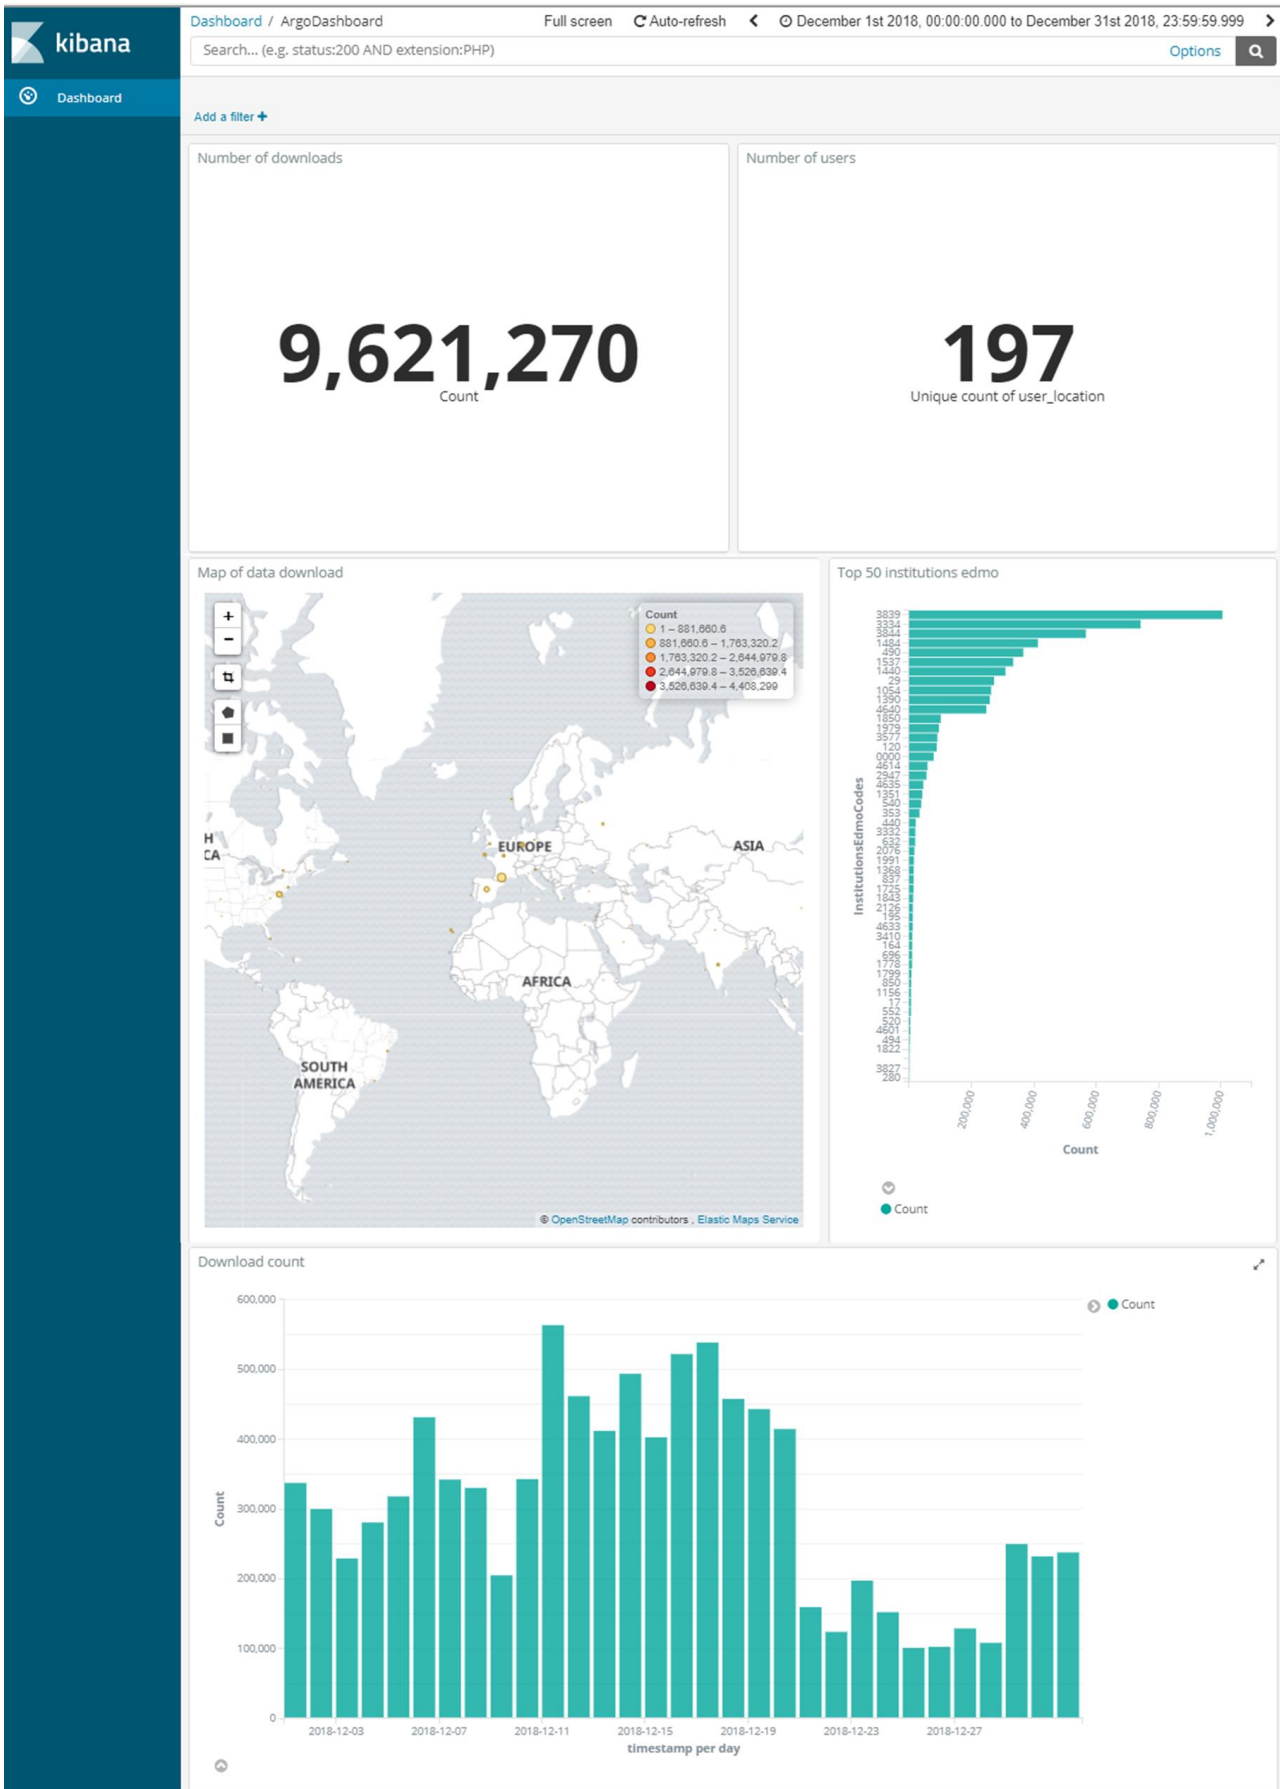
kibana

Dashboard

Dashboard / ArgoDashboard Full screen Auto-refresh December 1st 2018, 00:00:00.000 to December 31st 2018, 23:59:59.999

Search... (e.g. status:200 AND extension:PHP) Options

Add a filter +

Number of downloads

9,621,270
Count

Number of users

197
Unique count of user_location

Map of data download

Count
1 – 881,660.6
881,660.6 – 1,763,320.2
1,763,320.2 – 2,644,979.8
2,644,979.8 – 3,526,639.4
3,526,639.4 – 4,408,299

H
CA
EUROPE
ASIA
AFRICA
SOUTH AMERICA

© OpenStreetMap contributors , Elastic Maps Service

Top 50 institutions edmo

3839
3334
3844
1484
490
1537
1440
29
1054
1390
4640
1850
1979
3577
120
0000
4614
2947
4635
1351
540
353
440
3332
632
2076
1991
1368
837
1725
1843
2126
195
4633
3410
164
696
1778
1799
850
1156
17
552
520
4601
494
1822
3827
280

InstitutionsEdmoCodes

200,000
400,000
600,000
800,000
1,000,000

Count

Count

Download count

600,000
500,000
400,000
300,000
200,000
100,000
0

Count

2018-12-03
2018-12-07
2018-12-11
2018-12-15
2018-12-19
2018-12-23
2018-12-27

timestamp per day

Count